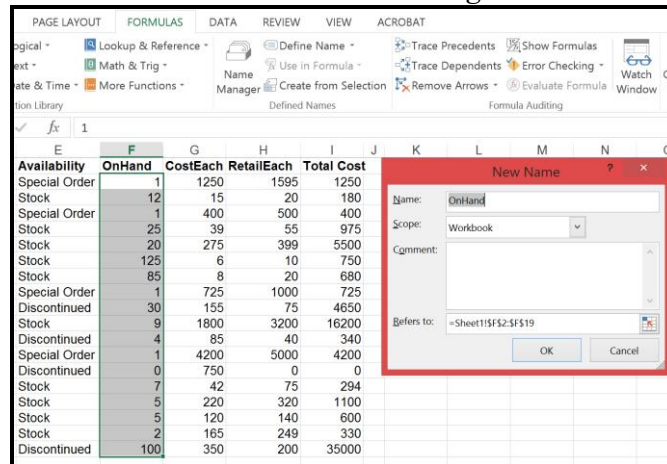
PAGE LAYOUT FORMULAS DATA REVIEW VIEW ACROBAT

ogical · ext · ate & Time · Lookup & Reference · Math & Trig · More Functions ·
tion Library

Name Manager Define Name · Use in Formula · Create from Selection
Defined Names

Trace Precedents Show Formulas Trace Dependents Error Checking · Remove Arrows · Evaluate Formula
Formula Auditing

Watch Window

$f_x$ 1

| E | F | G | H | I | J |
|---|---|---|---|---|---|
| Availability | OnHand | CostEach | RetailEach | Total Cost | |
| Special Order | 1 | 1250 | 1595 | 1250 | |
| Stock | 12 | 15 | 20 | 180 | |
| Special Order | 1 | 400 | 500 | 400 | |
| Stock | 25 | 39 | 55 | 975 | |
| Stock | 20 | 275 | 399 | 5500 | |
| Stock | 125 | 6 | 10 | 750 | |
| Stock | 85 | 8 | 20 | 680 | |
| Special Order | 1 | 725 | 1000 | 725 | |
| Discontinued | 30 | 155 | 75 | 4650 | |
| Stock | 9 | 1800 | 3200 | 16200 | |
| Discontinued | 4 | 85 | 40 | 340 | |
| Special Order | 1 | 4200 | 5000 | 4200 | |
| Discontinued | 0 | 750 | 0 | 0 | |
| Stock | 7 | 42 | 75 | 294 | |
| Stock | 5 | 220 | 320 | 1100 | |
| Stock | 5 | 120 | 140 | 600 | |
| Stock | 2 | 165 | 249 | 330 | |
| Discontinued | 100 | 350 | 200 | 35000 | |

K L M N

New Name ? ×

Name: OnHand

Scope: Workbook

Comment:

Refers to: =Sheet1!$F$2:$F$19

OK Cancel